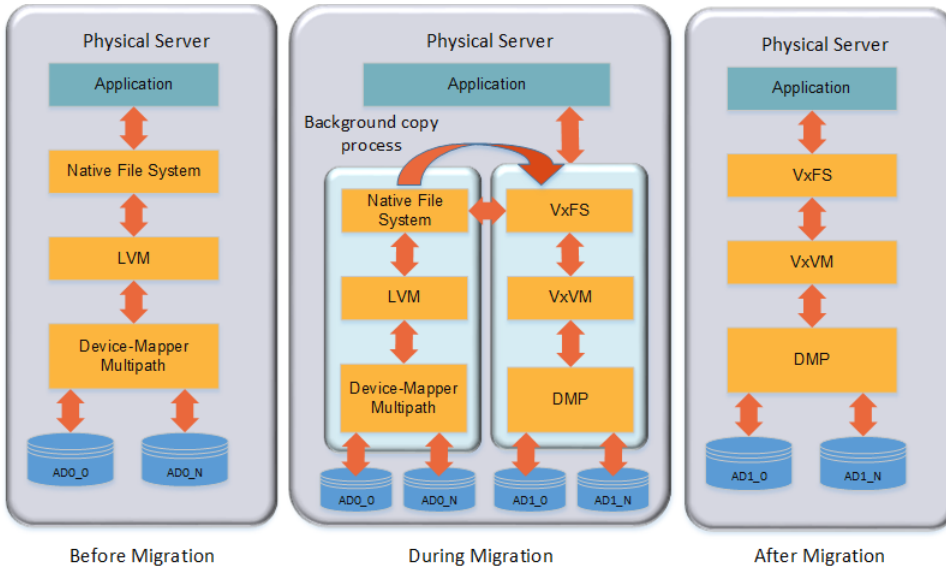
Physical Server

Application

Native File System

LVM

Device-Mapper Multipath

AD0_0

AD0_N

Before Migration

Physical Server

Application

Background copy process

Native File System

LVM

Device-Mapper Multipath

VxFS

VxVM

DMP

AD0_0

AD0_N

AD1_0

AD1_N

During Migration

Physical Server

Application

VxFS

VxVM

DMP

AD1_0

AD1_N

After Migration